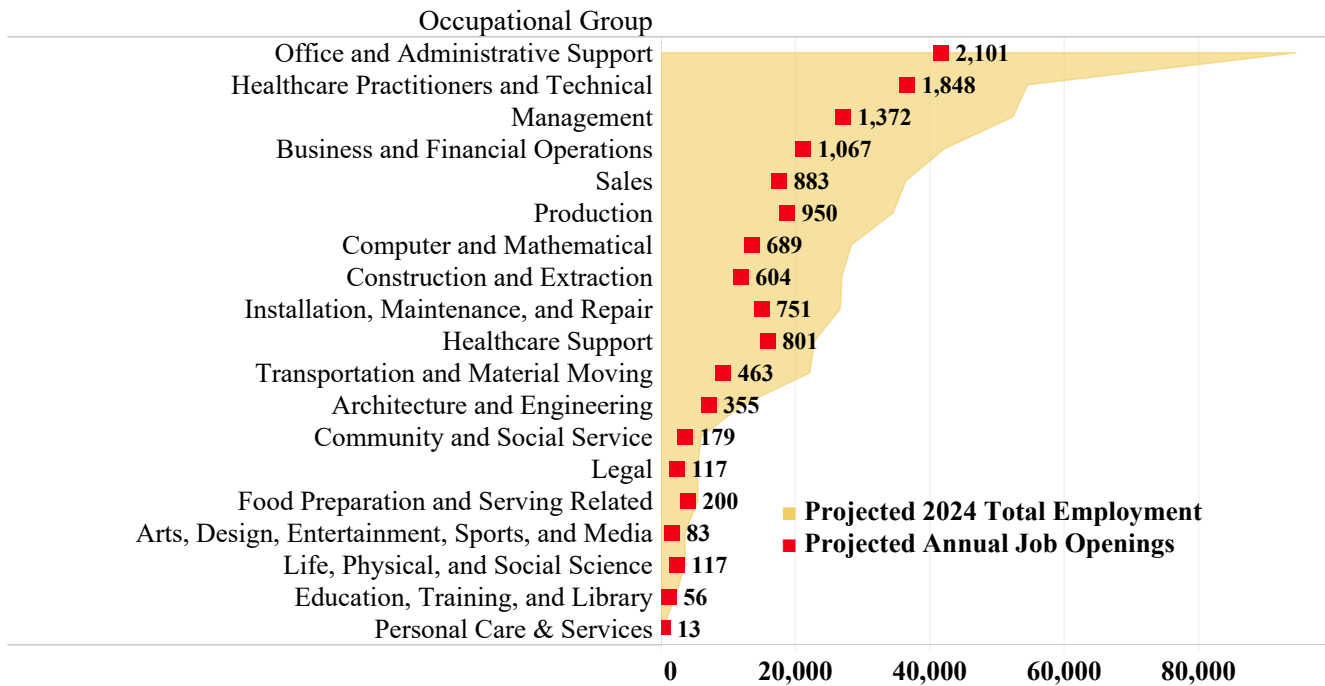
Occupational Group

| Occupational Group | Projected Annual Job Openings |
|---|---|
| Office and Administrative Support | 2,101 |
| Healthcare Practitioners and Technical | 1,848 |
| Management | 1,372 |
| Business and Financial Operations | 1,067 |
| Sales | 883 |
| Production | 950 |
| Computer and Mathematical | 689 |
| Construction and Extraction | 604 |
| Installation, Maintenance, and Repair | 751 |
| Healthcare Support | 801 |
| Transportation and Material Moving | 463 |
| Architecture and Engineering | 355 |
| Community and Social Service | 179 |
| Legal | 117 |
| Food Preparation and Serving Related | 200 |
| Arts, Design, Entertainment, Sports, and Media | 83 |
| Life, Physical, and Social Science | 117 |
| Education, Training, and Library | 56 |
| Personal Care & Services | 13 |

Projected 2024 Total Employment
Projected Annual Job Openings

0 20,000 40,000 60,000 80,000